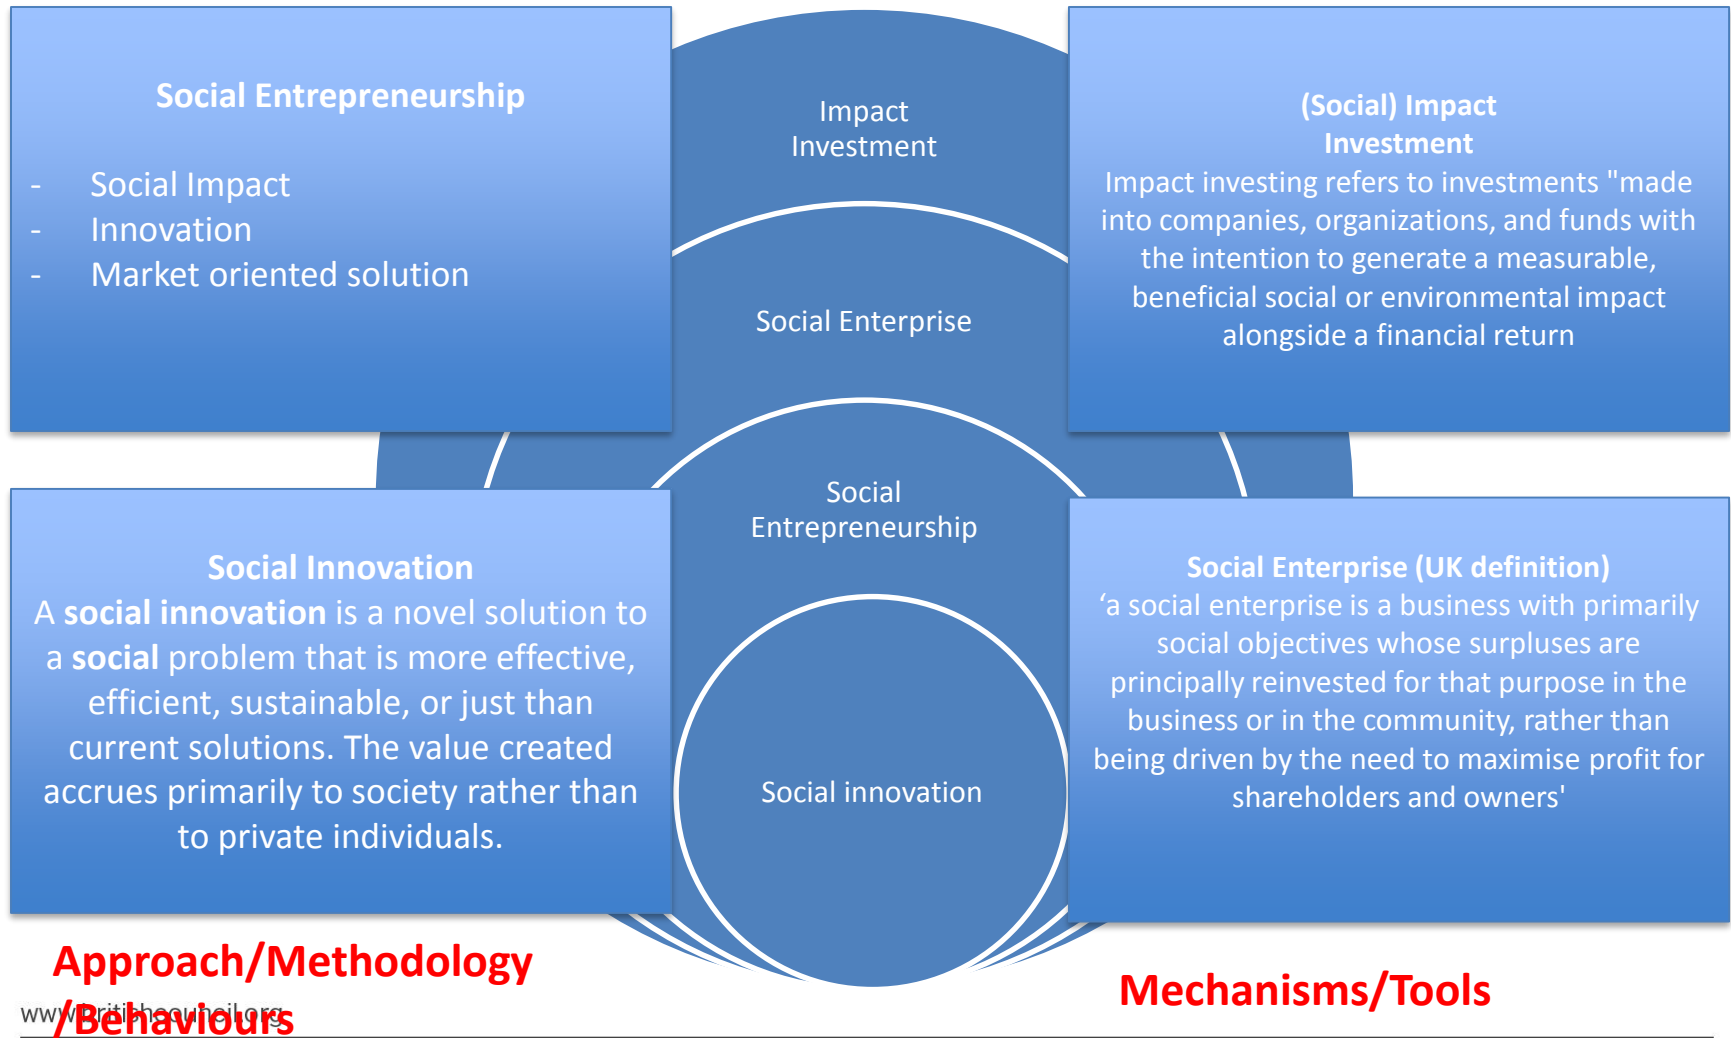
Social Entrepreneurship

- Social Impact
- Innovation
- Market oriented solution

Impact Investment

Social Enterprise

Social Entrepreneurship

Social innovation

(Social) Impact Investment
Impact investing refers to investments "made into companies, organizations, and funds with the intention to generate a measurable, beneficial social or environmental impact alongside a financial return

Social Innovation
A **social innovation** is a novel solution to a **social** problem that is more effective, efficient, sustainable, or just than current solutions. The value created accrues primarily to society rather than to private individuals.

Social Enterprise (UK definition)
'a social enterprise is a business with primarily social objectives whose surpluses are principally reinvested for that purpose in the business or in the community, rather than being driven by the need to maximise profit for shareholders and owners'

Approach/Methodology /Behaviours

www.britishcouncil.org

Mechanisms/Tools